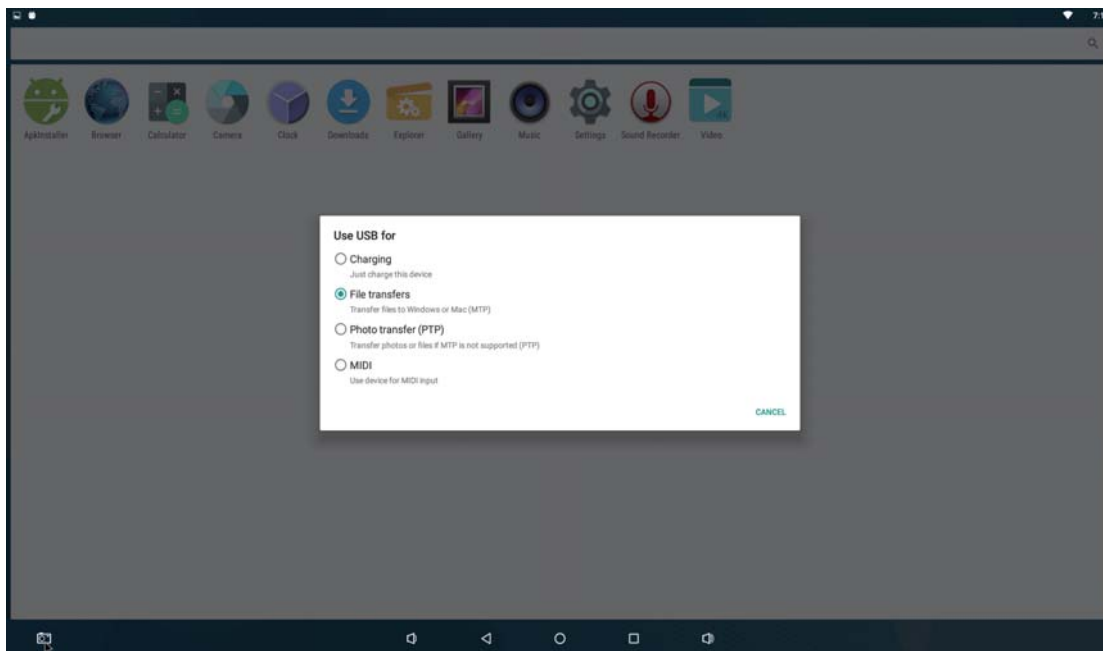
ApkInstaller Browser Calculator Camera Clock Downloads Explorer Gallery Music Settings Sound Recorder Video

Use USB for

Charging
Just charge this device

File transfers
Transfer files to Windows or Mac (MTP)

Photo transfer (PTP)
Transfer photos or files if MTP is not supported (PTP)

MIDI
Use device for MIDI input

CANCEL